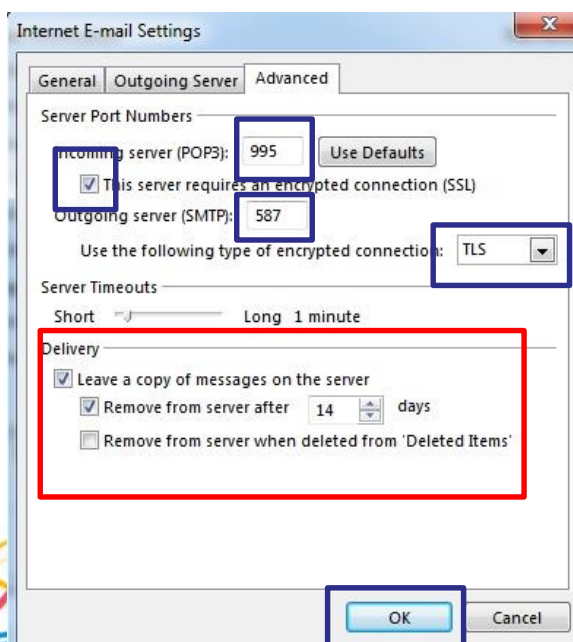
Internet E-mail Settings

General | Outgoing Server | Advanced

Server Port Numbers

Incoming server (POP3): 995 Use Defaults

This server requires an encrypted connection (SSL)

Outgoing server (SMTP): 587

Use the following type of encrypted connection: TLS

Server Timeouts

Short Long 1 minute

Delivery

Leave a copy of messages on the server

Remove from server after 14 days

Remove from server when deleted from 'Deleted Items'

OK Cancel